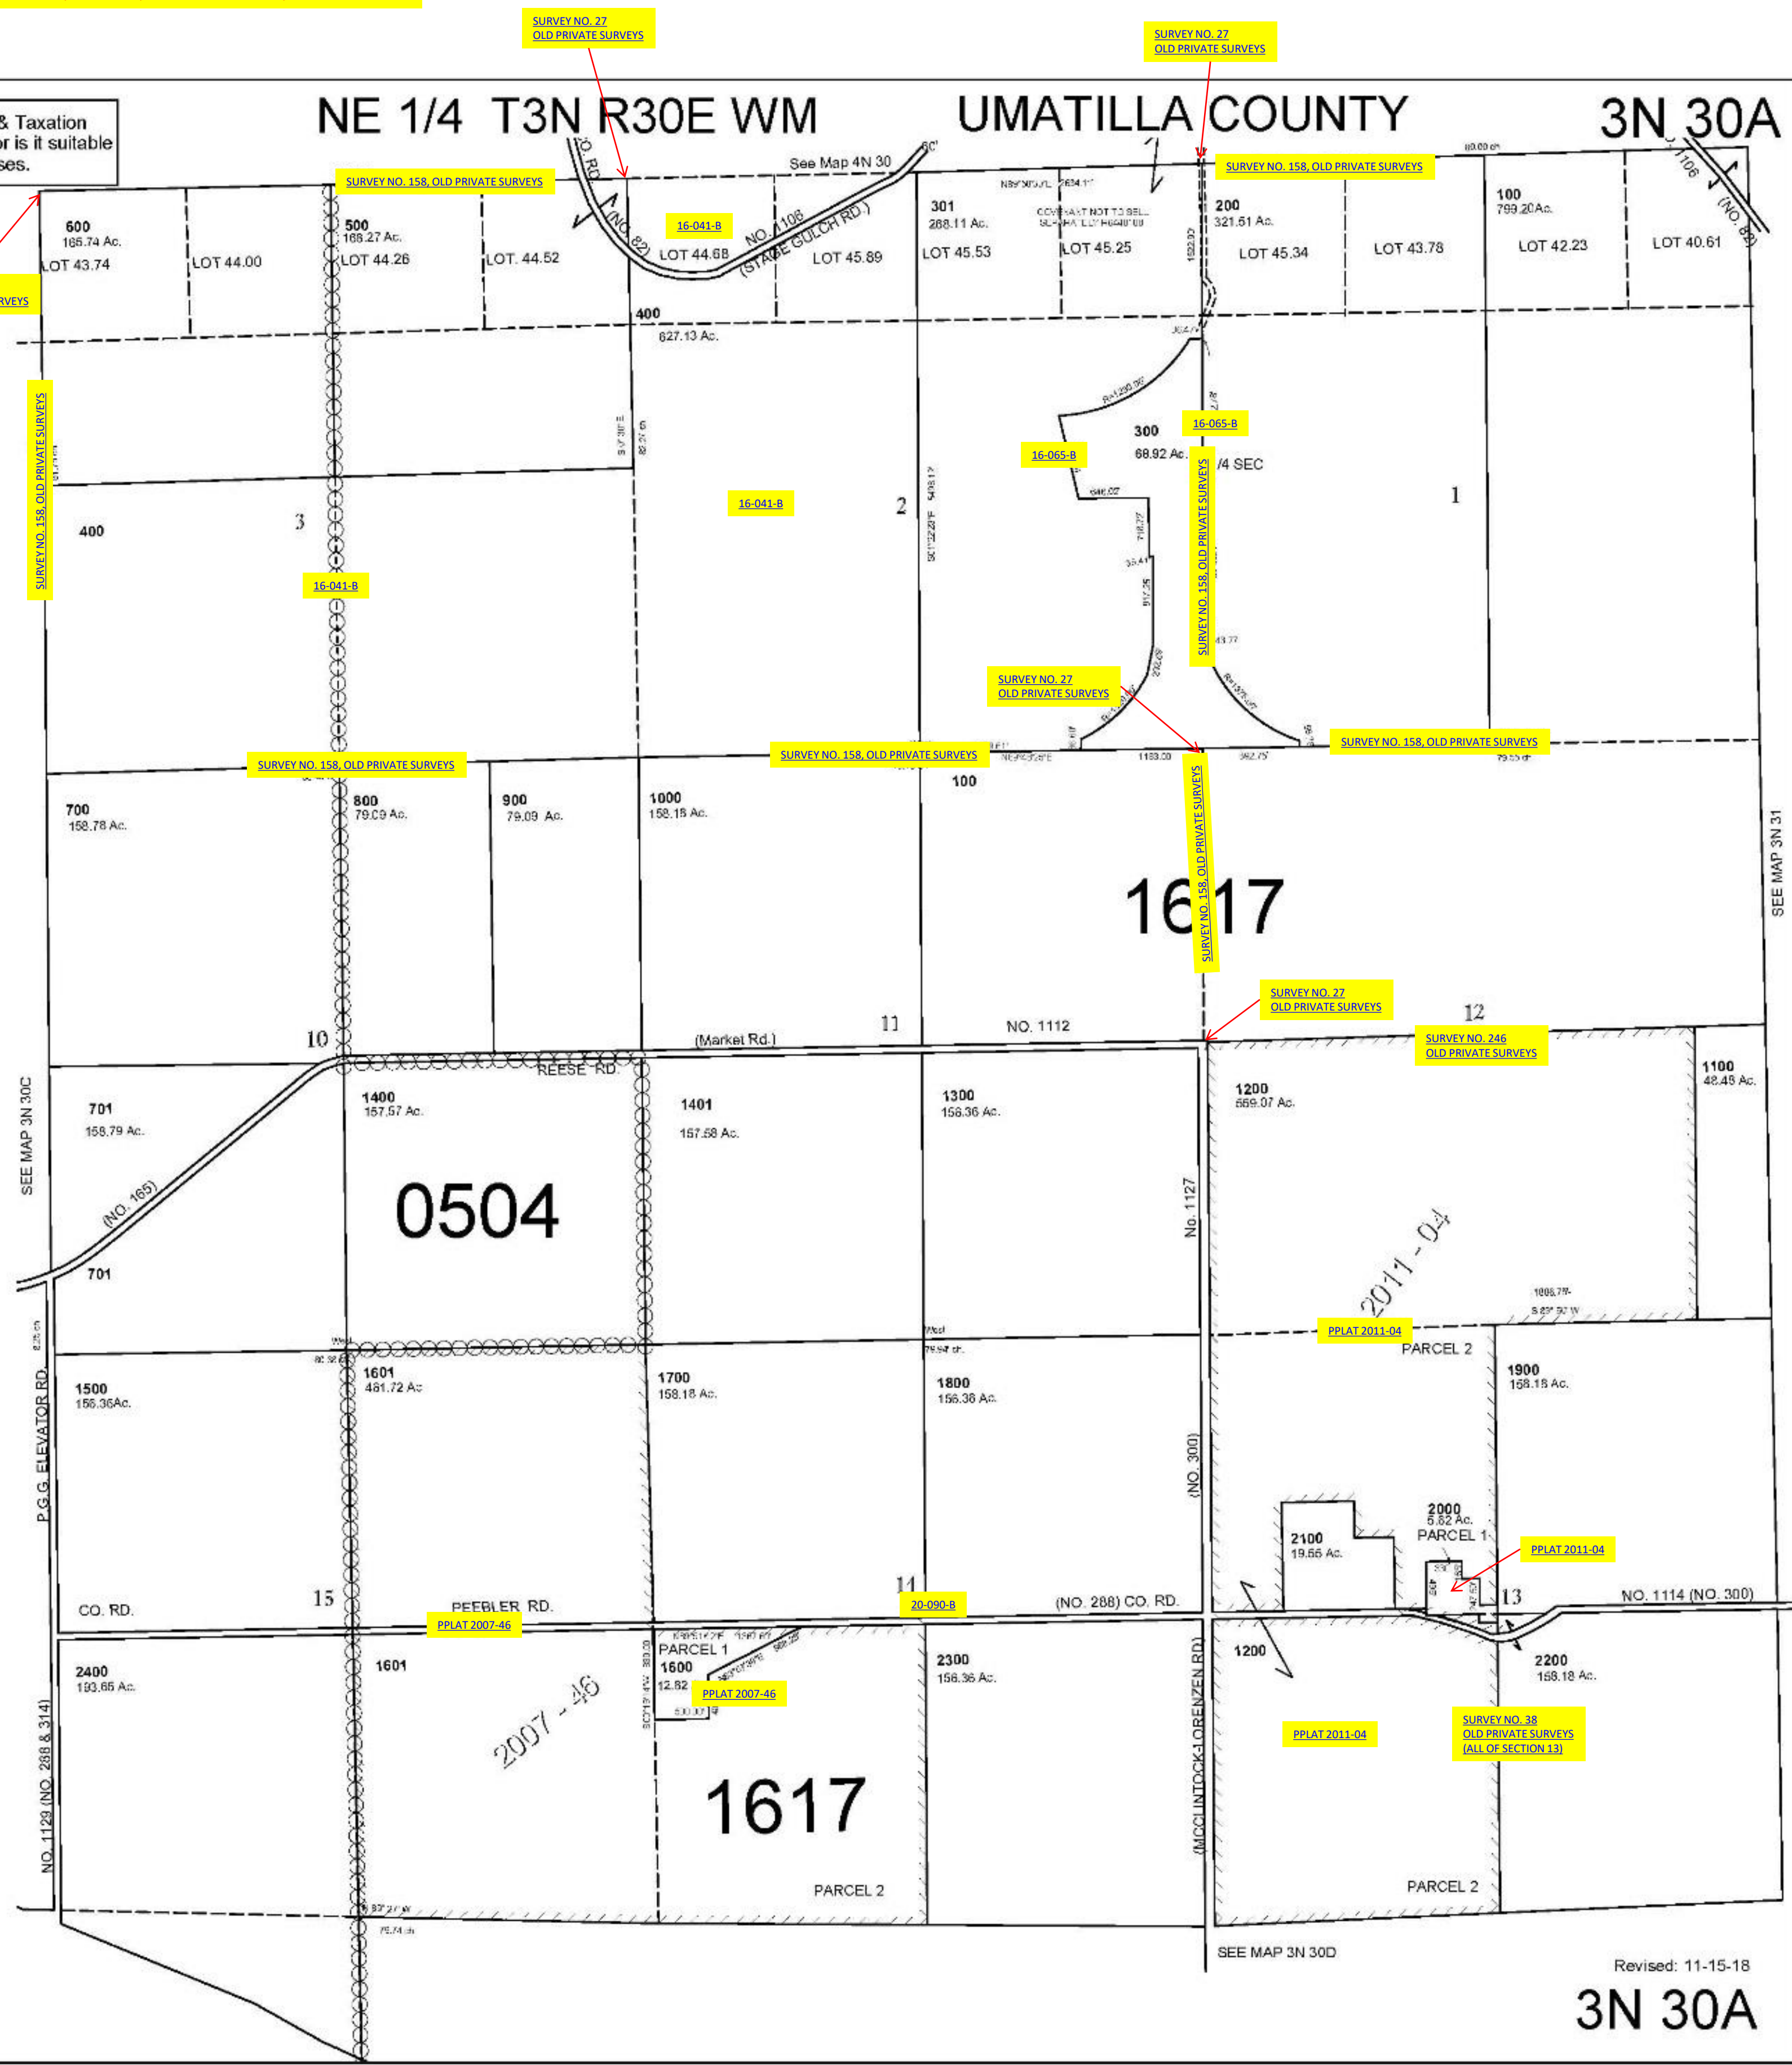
SURVEY NO. 27
OLD PRIVATE SURVEYS

SURVEY NO. 27
OLD PRIVATE SURVEYS

NE 1/4 T3N R30E WM UMATILLA COUNTY 3N 30A

& Taxation
or is it suitable
ses.

See Map 4N 30

SURVEY NO. 158, OLD PRIVATE SURVEYS

SURVEY NO. 158, OLD PRIVATE SURVEYS

600
165.74 Ac.
LOT 43.74

LOT 44.00

500
168.27 Ac.
LOT 44.26

LOT. 44.52

16-041-B

(NO. 82)

LOT 44.68

NO. 1106
(STAGE GULCH RD.)

LOT 45.89

301
288.11 Ac.
LOT 45.53

COVENANT NOT TO SELL

LOT 45.25

200
321.51 Ac.

LOT 45.34

LOT 43.78

100
799.20 Ac.
LOT 42.23

LOT 40.61

(NO. 85)

1106

RVEYS

400
627.13 Ac.

SURVEY NO. 158, OLD PRIVATE SURVEYS

300
68.92 Ac.

16-065-B

16-065-B

1/4 SEC

SURVEY NO. 158, OLD PRIVATE SURVEYS

400

3

16-041-B

2

1

16-041-B

SURVEY NO. 27
OLD PRIVATE SURVEYS

SURVEY NO. 158, OLD PRIVATE SURVEYS

SURVEY NO. 158, OLD PRIVATE SURVEYS

SURVEY NO. 158, OLD PRIVATE SURVEYS

SURVEY NO. 158, OLD PRIVATE SURVEYS

700
158.78 Ac.

800
79.09 Ac.

900
79.09 Ac.

1000
158.15 Ac.

100

1617

SEE MAP 3N 31

10

11

NO. 1112

(Market Rd.)

SURVEY NO. 27
OLD PRIVATE SURVEYS

12

SURVEY NO. 246
OLD PRIVATE SURVEYS

REESE RD.

701
158.79 Ac.

1400
157.57 Ac.

1401
157.58 Ac.

1300
156.36 Ac.

1200
559.07 Ac.

1100
48.48 Ac.

SEE MAP 3N 30C

(NO. 165)

0504

No. 1127

2011 - 04

701

PPLAT 2011-04

PARCEL 2

1500
156.36Ac.

1601
481.72 Ac.

1700
158.18 Ac.

1800
156.36 Ac.

1900
158.18 Ac.

P.G.G. ELEVATOR RD.

(NO. 300)

2000
5.62 Ac.
PARCEL 1

2100
19.66 Ac.

PPLAT 2011-04

CO. RD.

15

PEEBLER RD.

14

20-090-B

(NO. 288) CO. RD.

13

NO. 1114 (NO. 300)

PPLAT 2007-46

PARCEL 1
1600
12.82

PPLAT 2007-46

2400
193.66 Ac.

1601

2300
156.36 Ac.

1200

2200
158.18 Ac.

2007 - 46

PPLAT 2011-04

SURVEY NO. 38
OLD PRIVATE SURVEYS
(ALL OF SECTION 13)

NO. 1129 (NO. 288 & 314)

1617

(MCCLINTOCK-LORENZEN RD)

PARCEL 2

PARCEL 2

SEE MAP 3N 30D

Revised: 11-15-18

3N 30A